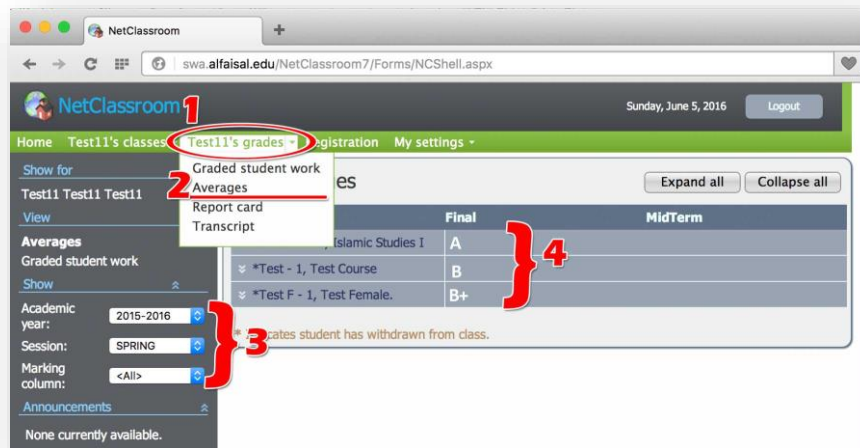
NetClassroom

swa.alfaisal.edu/NetClassroom7/Forms/NCShell.aspx

NetClassroom 1

Sunday, June 5, 2016

Logout

Home Test11's classes Test11's grades Registration My settings

Graded student work
2 Averages
Report card
Transcript

Show for
Test11 Test11 Test11
View
Averages
Graded student work
Show
Academic year: 2015-2016
Session: SPRING
Marking column: <All>
3
Announcements
None currently available.

es

Expand all Collapse all

| | Final | MidTerm |
|---|---|---|
| Islamic Studies I | A | |
| *Test - 1, Test Course | B | |
| *Test F - 1, Test Female. | B+ | |

4

* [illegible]cates student has withdrawn from class.